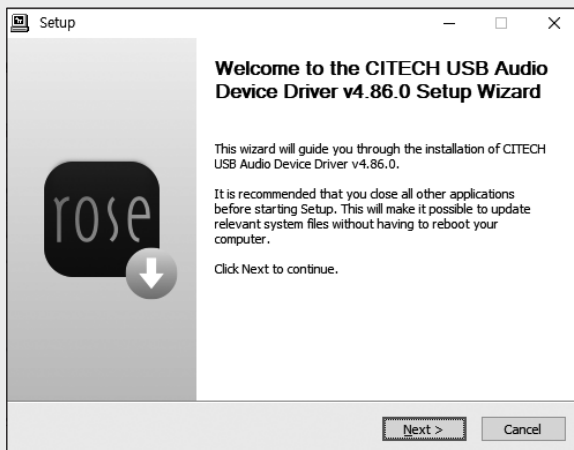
Setup

Welcome to the CITECH USB Audio Device Driver v4.86.0 Setup Wizard

This wizard will guide you through the installation of CITECH USB Audio Device Driver v4.86.0.

It is recommended that you close all other applications before starting Setup. This will make it possible to update relevant system files without having to reboot your computer.

Click Next to continue.

rose

Next >

Cancel